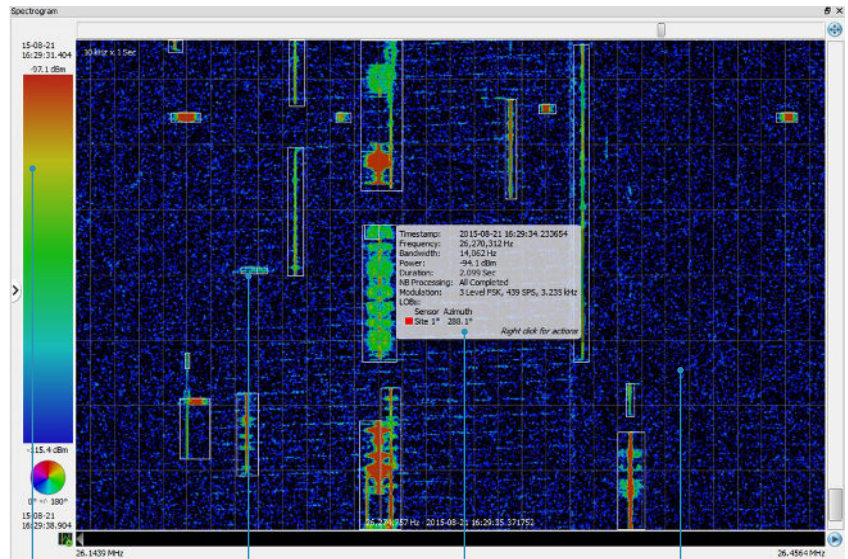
Spectrogram

15-08-21
16:29:31.404

-97.1 dBm

10 Hz x 1 Sec

Timestamp: 2015-08-21 16:29:34.233654
Frequency: 26,270,312 Hz
Bandwidth: 14,062 Hz
Power: -94.1 dBm
Duration: 2.099 Sec
NB Processing: All Completed
Modulation: 3 Level FSK, 439 SPS, 3.235 kHz
LOBs:
Sensor Azimuth
Site 1° 288.1°
Right click for actions

-115.4 dBm

0° +/- 180°

15-08-21
16:29:38.904

26,27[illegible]957 Hz - 2015-08-21 16:29:35.371752

26.1439 MHz

26.4564 MHz